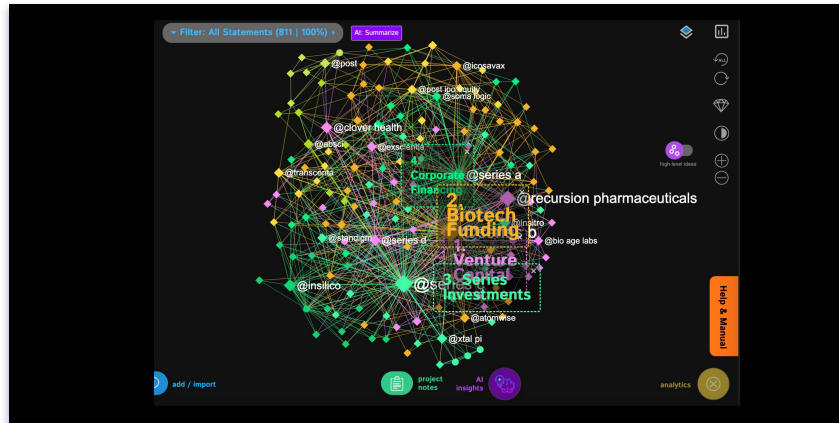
Filter: All Statements (811 | 100%)

AI: Summarize

@post

@icosavax

@post ipo equity

@soma logic

@clover health

@absci

@exscientia

4. Corporate Financing

@series a

@transcenta

2. Biotech Funding

@recursion pharmaceuticals

@insitro

b

@standigm

@series d

1. Venture Capital

@bio age labs

@insilico

@se

3. Series Investments

@atomwise

@xtal pi

high-level ideas

Help & Manual

add / import

project notes

AI insights

analytics